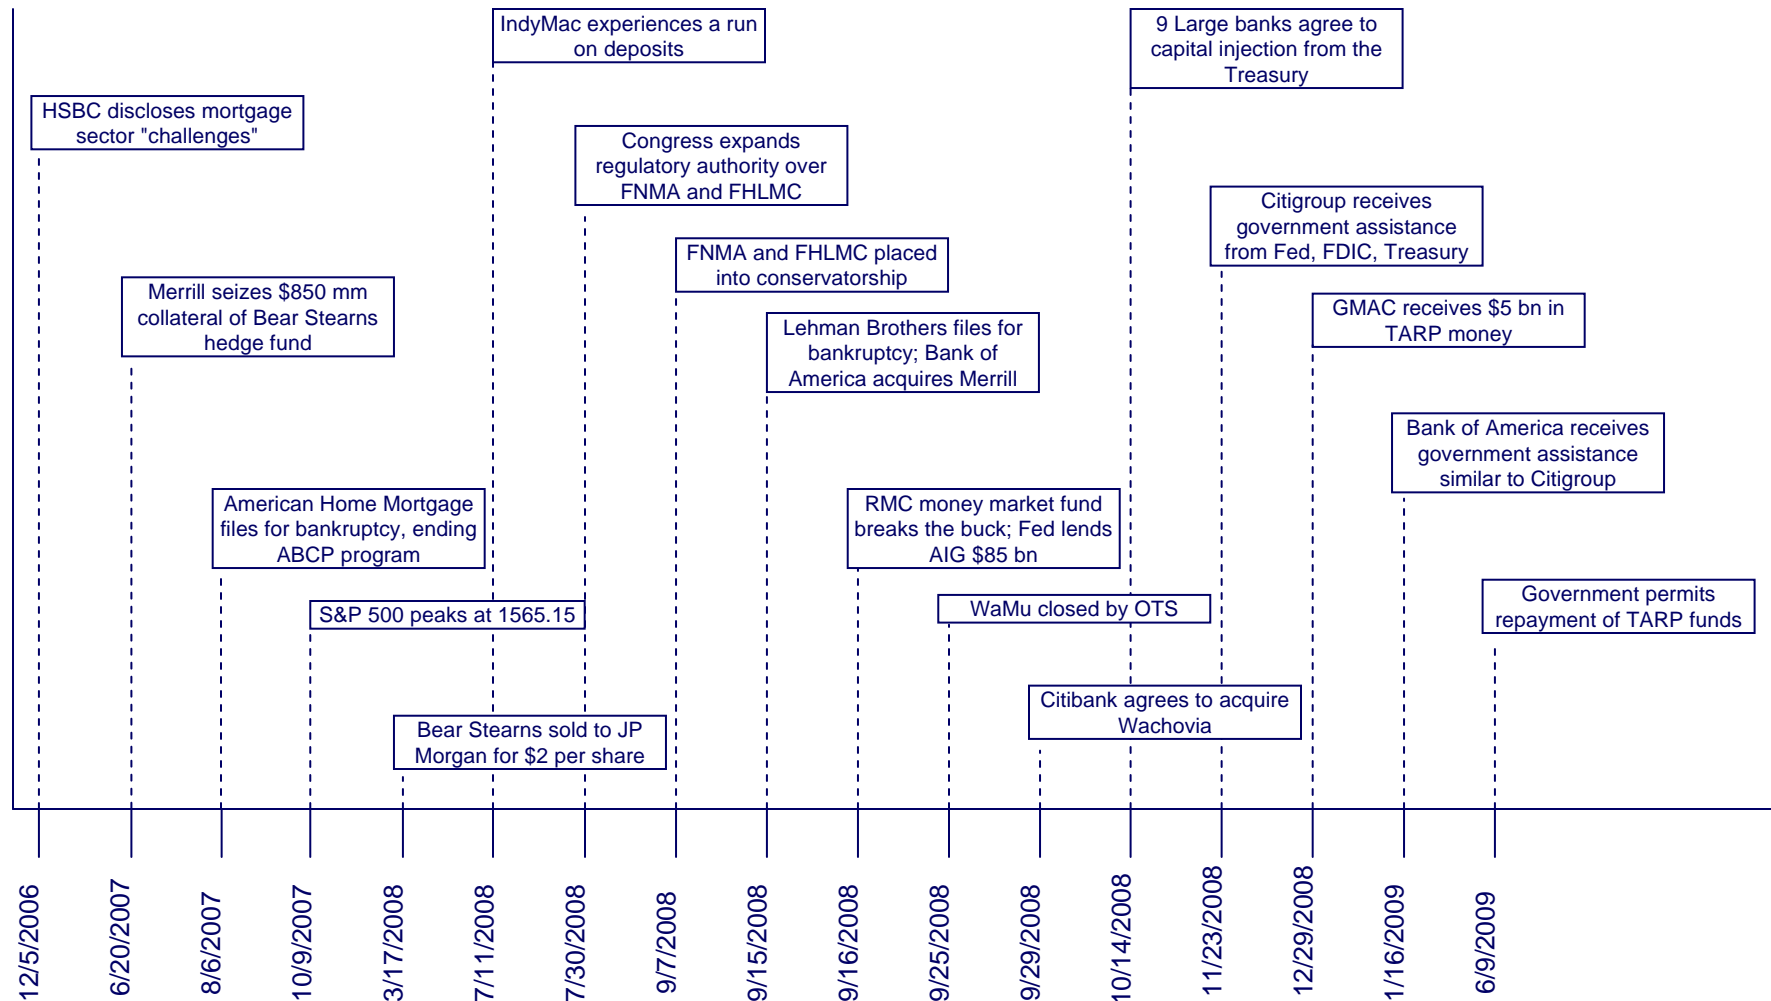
IndyMac experiences a run on deposits

9 Large banks agree to capital injection from the Treasury

HSBC discloses mortgage sector "challenges"

Congress expands regulatory authority over FNMA and FHLMC

Citigroup receives government assistance from Fed, FDIC, Treasury

FNMA and FHLMC placed into conservatorship

Merrill seizes $850 mm collateral of Bear Stearns hedge fund

GMAC receives $5 bn in TARP money

Lehman Brothers files for bankruptcy; Bank of America acquires Merrill

Bank of America receives government assistance similar to Citigroup

American Home Mortgage files for bankruptcy, ending ABCP program

RMC money market fund breaks the buck; Fed lends AIG $85 bn

Government permits repayment of TARP funds

S&P 500 peaks at 1565.15

WaMu closed by OTS

Citibank agrees to acquire Wachovia

Bear Stearns sold to JP Morgan for $2 per share

12/5/2006
6/20/2007
8/6/2007
10/9/2007
3/17/2008
7/11/2008
7/30/2008
9/7/2008
9/15/2008
9/16/2008
9/25/2008
9/29/2008
10/14/2008
11/23/2008
12/29/2008
1/16/2009
6/9/2009